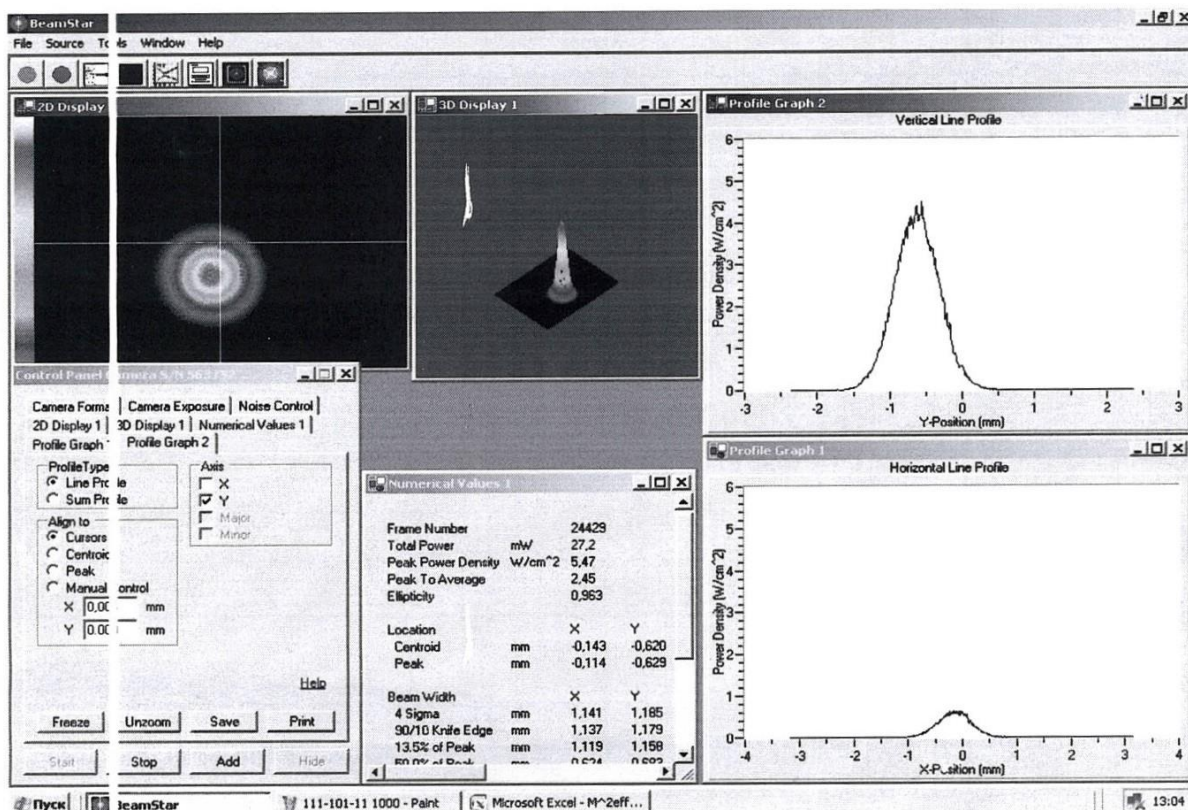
BeamStar
File Source To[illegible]s Window Help

2D Display
3D Display 1
Profile Graph 2
Vertical Line Profile
6 5 4 3 2 1 0
Power Density (W/cm^2)
-3 -2 -1 0 1 2 3
Y-Position (mm)

Control Panel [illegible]amera S/N 563732
Camera Forma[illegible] | Camera Exposure | Noise Control
2D Display 1 | 3D Display 1 | Numerical Values 1
Profile Graph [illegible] | Profile Graph 2
ProfileType
Line Pro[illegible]le
Sum Pro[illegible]le
Axis
X
Y
Major
Minor
Align to
Cursors
Centroi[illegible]
Peak
Manual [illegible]ontrol
X 0,00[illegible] mm
Y 0.00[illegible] mm
Help
Freeze Unzoom Save Print
Start Stop Add Hide

Numerical Values 1

| | | | |
|---|---|---|---|
| Frame Number | | 24429 | |
| Total Power | mW | 27,2 | |
| Peak Power Density | W/cm^2 | 5,47 | |
| Peak To Average | | 2,45 | |
| Ellipticity | | 0,963 | |
| Location | | X | Y |
| Centroid | mm | -0,143 | -0,620 |
| Peak | mm | -0,114 | -0,629 |
| Beam Width | | X | Y |
| 4 Sigma | mm | 1,141 | 1,185 |
| 90/10 Knife Edge | mm | 1,137 | 1,179 |
| 13.5% of Peak | mm | 1,119 | 1,158 |
| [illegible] | mm | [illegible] | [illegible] |

Profile Graph 1
Horizontal Line Profile
6 5 4 3 2 1 0
Power Density (W/cm^2)
-4 -3 -2 -1 0 1 2 3 4
X-P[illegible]sition (mm)

Пуск BeamStar 111-101-11 1000 - Paint Microsoft Excel - M^2eff... 13:04